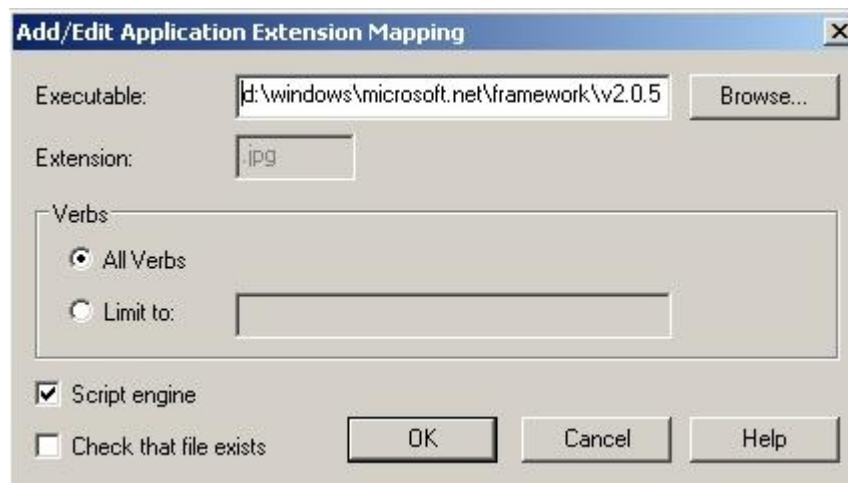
Add/Edit Application Extension Mapping

Executable: d:\windows\microsoft.net\framework\v2.0.5 Browse...

Extension: .jpg

Verbs

All Verbs

Limit to:

Script engine

Check that file exists

OK Cancel Help